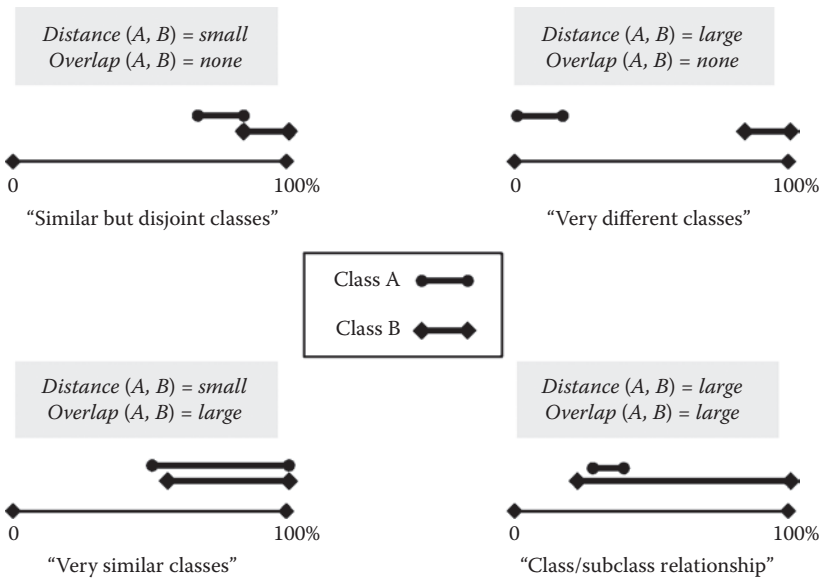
*Distance* (*A*, *B*) = *small*
*Overlap* (*A*, *B*) = *none*

0 100%

“Similar but disjoint classes”

*Distance* (*A*, *B*) = *large*
*Overlap* (*A*, *B*) = *none*

0 100%

“Very different classes”

Class A

Class B

*Distance* (*A*, *B*) = *small*
*Overlap* (*A*, *B*) = *large*

0 100%

“Very similar classes”

*Distance* (*A*, *B*) = *large*
*Overlap* (*A*, *B*) = *large*

0 100%

“Class/subclass relationship”